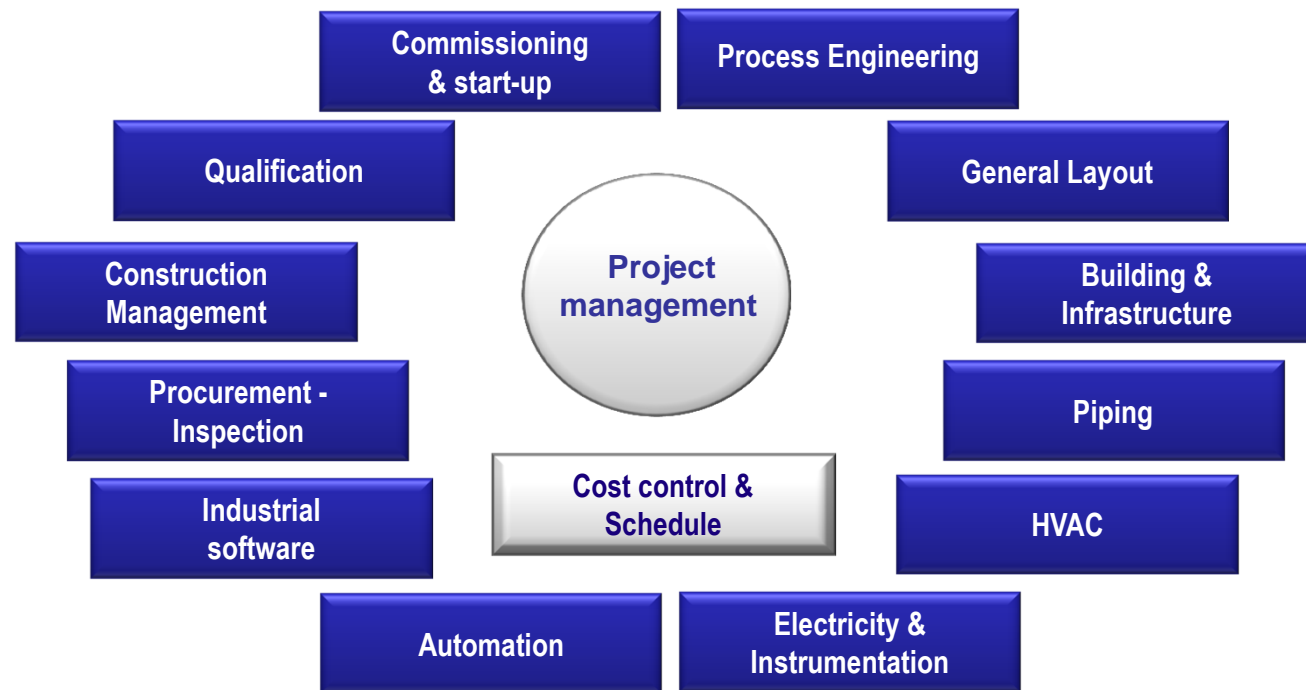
Commissioning & start-up

Process Engineering

Qualification

General Layout

Project management

Construction Management

Building & Infrastructure

Procurement - Inspection

Piping

Cost control & Schedule

Industrial software

HVAC

Automation

Electricity & Instrumentation